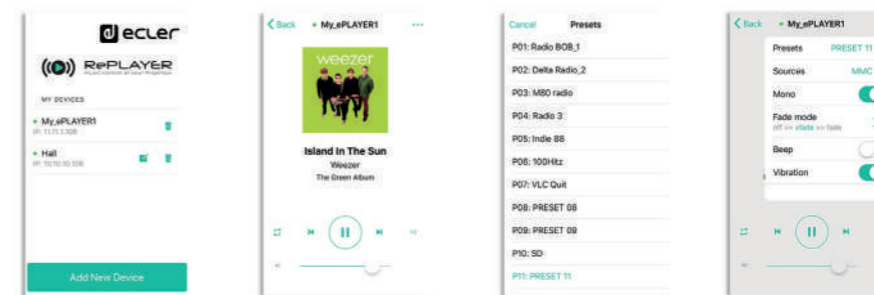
ecler

RePLAYER

MY DEVICES

My_ePLAYER1
IP: 11.11.1.108

Hall
IP: 10.10.10.108

Add New Device

Back My_ePLAYER1 ...

weezer

Island In The Sun
Weezer
The Green Album

Cancel Presets

P01: Radio BOB_1
P02: Delta Radio_2
P03: M80 radio
P04: Radio 3
P05: Indie 88
P06: 100Hitz
P07: VLC Quit
P08: PRESET 08
P09: PRESET 09
P10: SD
P11: PRESET 11

Back My_ePLAYER1

Presets PRESET 11
Sources MMC
Mono
Fade mode
off >> xfade >> fade
Beep
Vibration